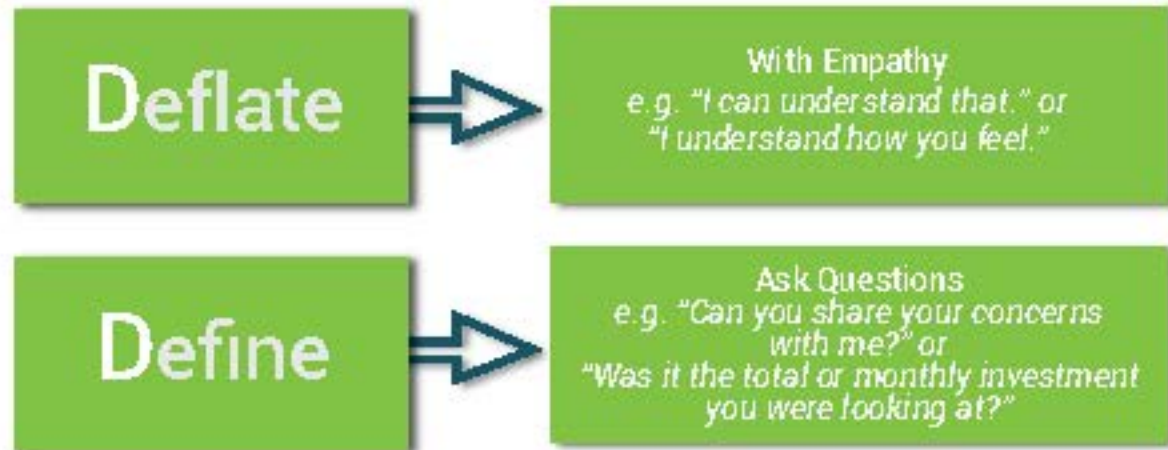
Deflate

With Empathy
e.g. "I can understand that." or "I understand how you feel."

Define

Ask Questions
e.g. "Can you share your concerns with me?" or "Was it the total or monthly investment you were looking at?"